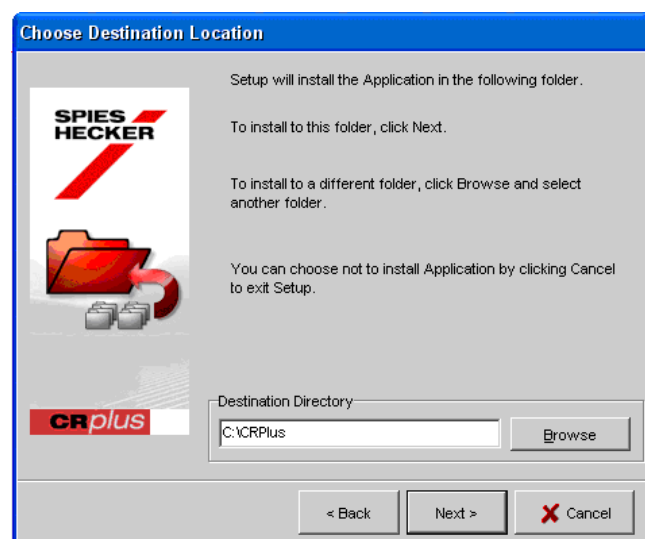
Choose Destination Location

SPIES HECKER

Setup will install the Application in the following folder.

To install to this folder, click Next.

To install to a different folder, click Browse and select another folder.

You can choose not to install Application by clicking Cancel to exit Setup.

CRplus

Destination Directory

C:\CRPlus

Browse

< Back

Next >

Cancel